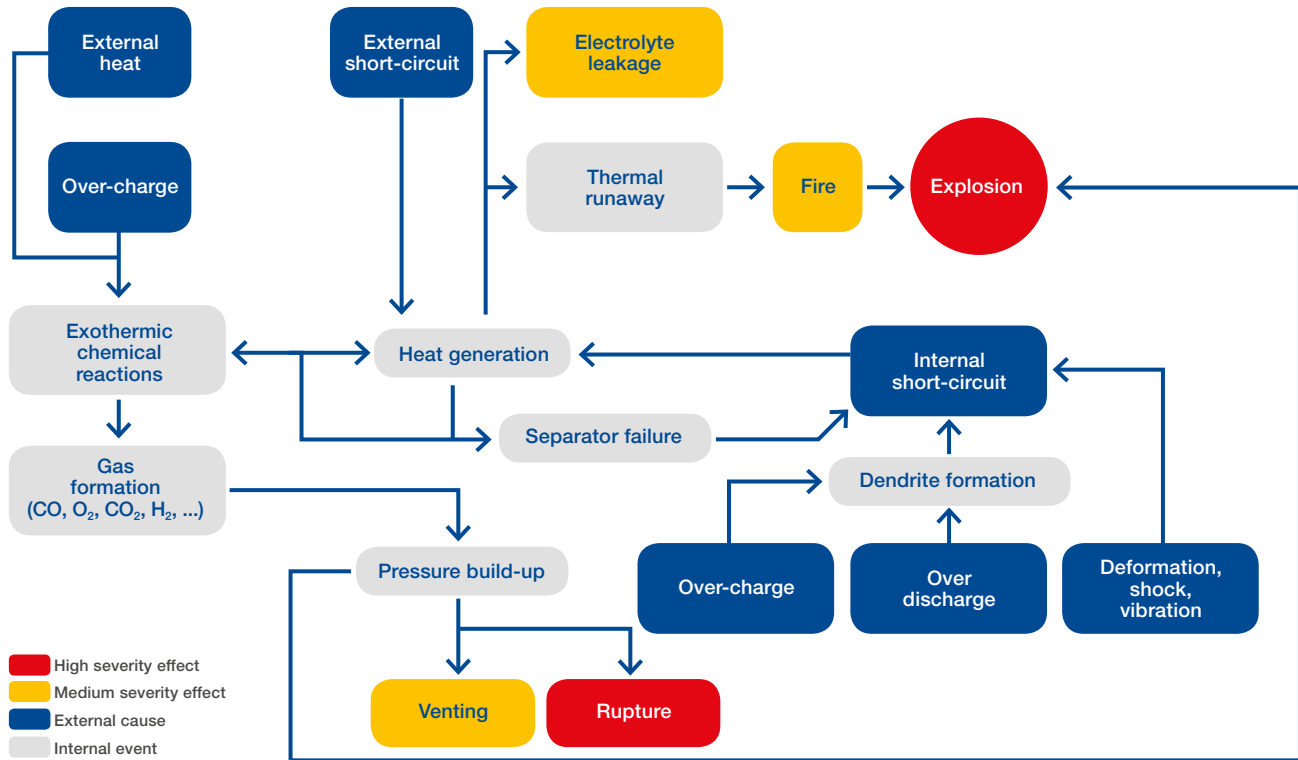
External heat

External short-circuit

Electrolyte leakage

Over-charge

Thermal runaway

Fire

Explosion

Exothermic chemical reactions

Heat generation

Internal short-circuit

Separator failure

Gas formation (CO, $O_2$, $CO_2$, $H_2$, ...)

Dendrite formation

Pressure build-up

Over-charge

Over discharge

Deformation, shock, vibration

Venting

Rupture

High severity effect
Medium severity effect
External cause
Internal event